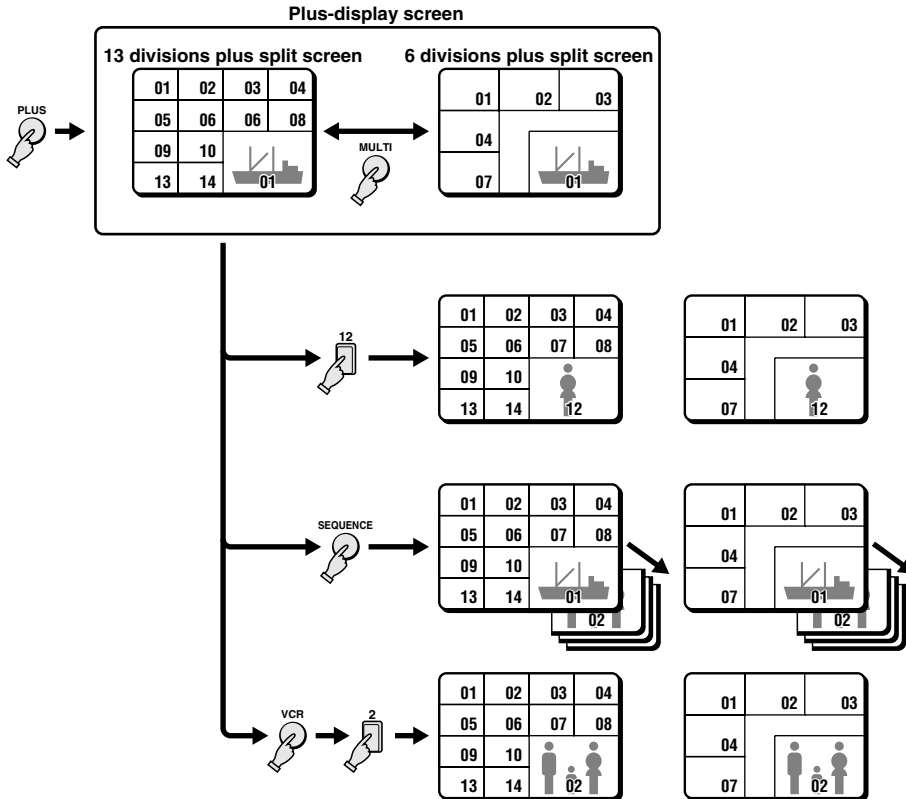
Plus-display screen

13 divisions plus split screen

6 divisions plus split screen

PLUS

| 01 | 02 | 03 | 04 |
|---|---|---|---|
| 05 | 06 | 06 | 08 |
| 09 | 10 | | |
| 13 | 14 | 01 | |

MULTI

| 01 | 02 | 03 |
|---|---|---|
| 04 | | |
| 07 | 01 | |

12

| 01 | 02 | 03 | 04 |
|---|---|---|---|
| 05 | 06 | 07 | 08 |
| 09 | 10 | | |
| 13 | 14 | 12 | |

| 01 | 02 | 03 |
|---|---|---|
| 04 | | |
| 07 | 12 | |

SEQUENCE

| 01 | 02 | 03 | 04 |
|---|---|---|---|
| 05 | 06 | 07 | 08 |
| 09 | 10 | | |
| 13 | 14 | 01 | |

02

| 01 | 02 | 03 |
|---|---|---|
| 04 | | |
| 07 | 01 | |

02

VCR

2

| 01 | 02 | 03 | 04 |
|---|---|---|---|
| 05 | 06 | 07 | 08 |
| 09 | 10 | | |
| 13 | 14 | 02 | |

| 01 | 02 | 03 |
|---|---|---|
| 04 | | |
| 07 | 02 | |